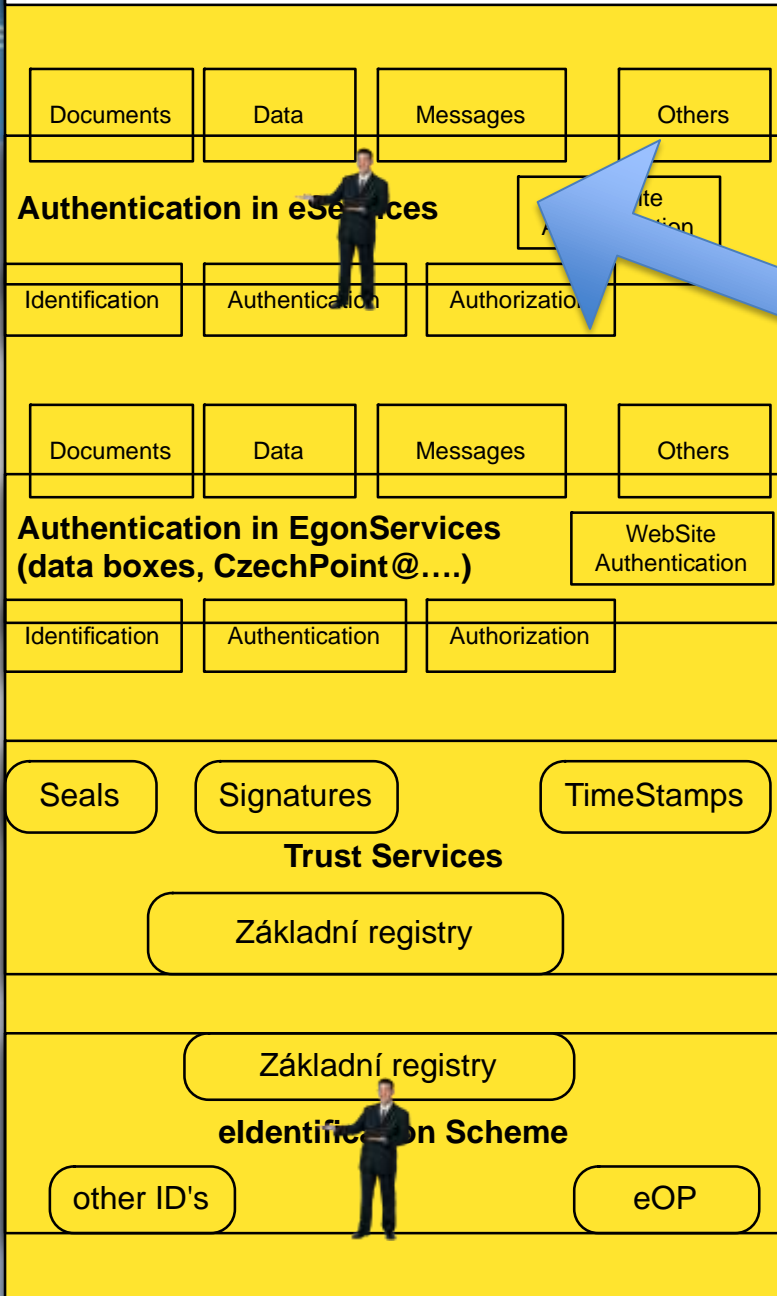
Documents
Data
Messages
Others

Authentication in e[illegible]ces
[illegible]ite A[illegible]tion

Identification
Authentica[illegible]n
Authorizatio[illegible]

Documents
Data
Messages
Others

Authentication in EgonServices (data boxes, CzechPoint@….)
WebSite Authentication

Identification
Authentication
Authorization

Seals
Signatures
TimeStamps

Trust Services

Základní registry

Základní registry

eIdentifi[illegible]n Scheme

other ID's
eOP